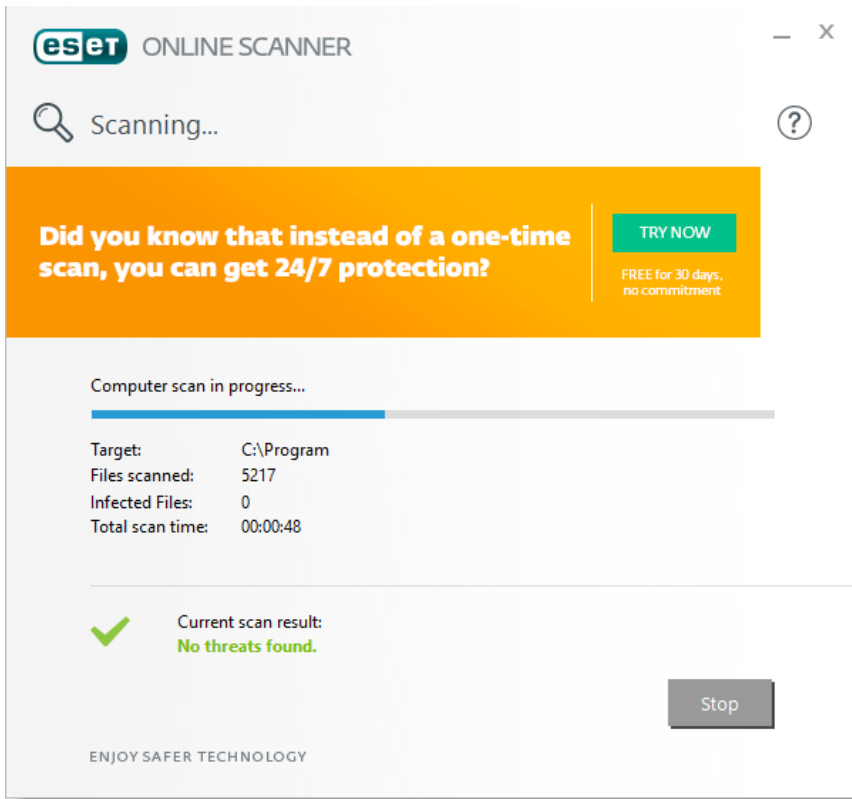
eset ONLINE SCANNER

_ X

Scanning...

?

Did you know that instead of a one-time scan, you can get 24/7 protection?

TRY NOW

FREE for 30 days, no commitment

Computer scan in progress...

| | |
|---|---|
| Target: | C:\Program |
| Files scanned: | 5217 |
| Infected Files: | 0 |
| Total scan time: | 00:00:48 |

Current scan result:
No threats found.

Stop

ENJOY SAFER TECHNOLOGY